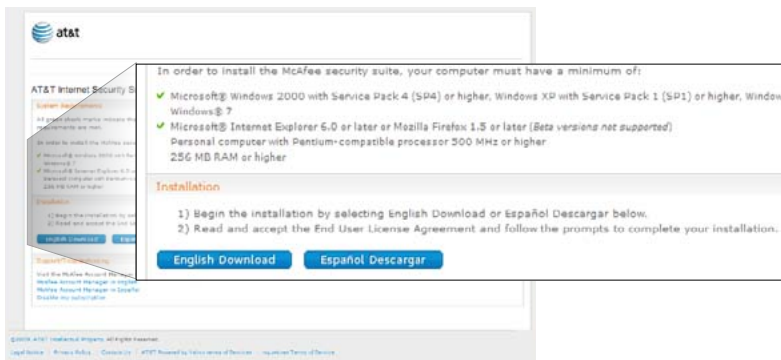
at&t

AT&T Internet Security S

In order to install the McAfee security suite, your computer must have a minimum of:

✔ Microsoft® Windows 2000 with Service Pack 4 (SP4) or higher, Windows XP with Service Pack 1 (SP1) or higher, Window Windows® 7

✔ Microsoft® Internet Explorer 6.0 or later or Mozilla Firefox 1.5 or later (Beta versions not supported)
Personal computer with Pentium-compatible processor 500 MHz or higher
256 MB RAM or higher

Installation

1) Begin the installation by selecting English Download or Español Descargar below.
2) Read and accept the End User License Agreement and follow the prompts to complete your installation.

English Download

Español Descargar

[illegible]